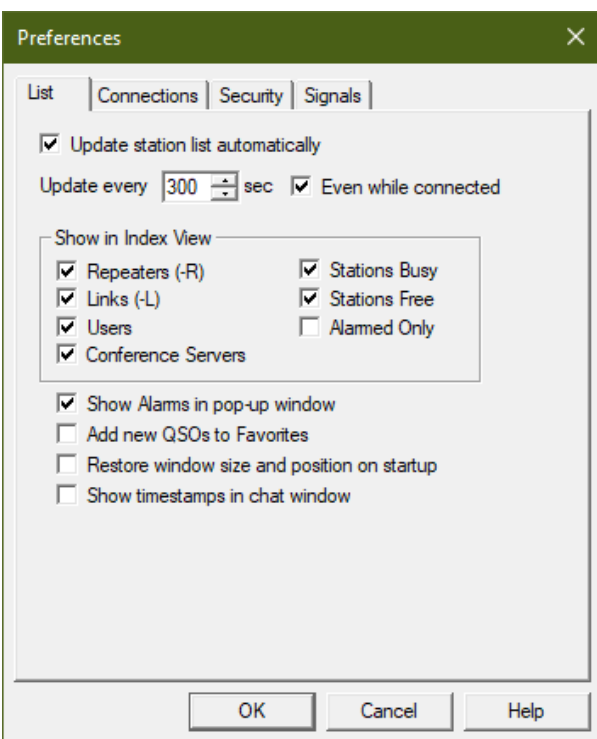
Preferences ×

List | Connections | Security | Signals

☑ Update station list automatically

Update every 300 sec ☑ Even while connected

Show in Index View

☑ Repeaters (-R)
☑ Links (-L)
☑ Users
☑ Conference Servers

☑ Stations Busy
☑ Stations Free
☐ Alarmed Only

☑ Show Alarms in pop-up window
☐ Add new QSOs to Favorites
☐ Restore window size and position on startup
☐ Show timestamps in chat window

OK Cancel Help